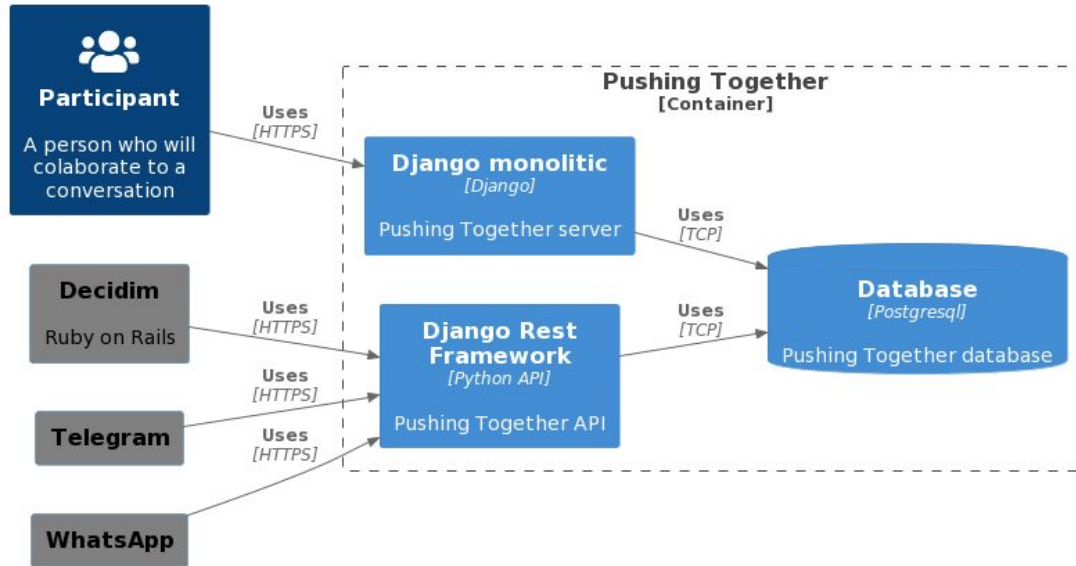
Participant

A person who will colaborate to a conversation

Uses
[HTTPS]

Pushing Together
[Container]

Django monolitic
[Django]

Pushing Together server

Uses
[TCP]

Database
[Postgresql]

Pushing Together database

Decidim

Ruby on Rails

Uses
[HTTPS]

Django Rest Framework
[Python API]

Pushing Together API

Uses
[TCP]

Uses
[HTTPS]

Telegram

Uses
[HTTPS]

WhatsApp